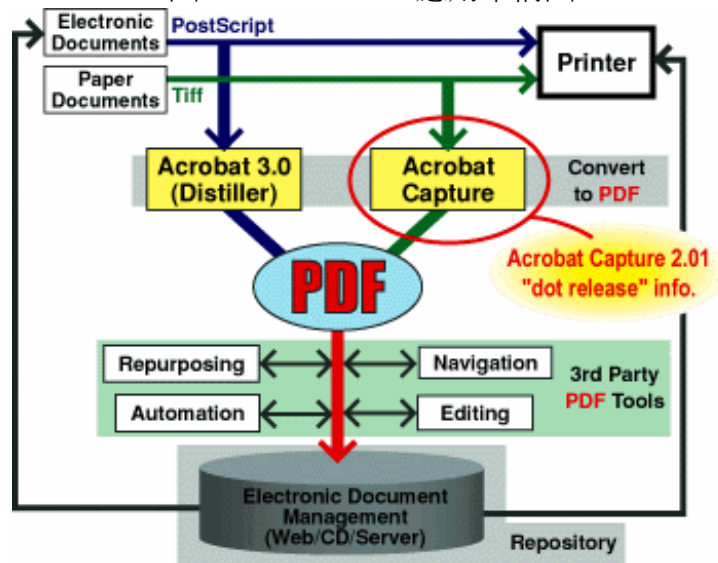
Electronic Documents
PostScript
Printer
Paper Documents
Tiff
Acrobat 3.0 (Distiller)
Acrobat Capture
Convert to PDF
Acrobat Capture 2.01 "dot release" info.
PDF
Repurposing
Navigation
3rd Party PDF Tools
Automation
Editing
Electronic Document Management (Web/CD/Server)
Repository